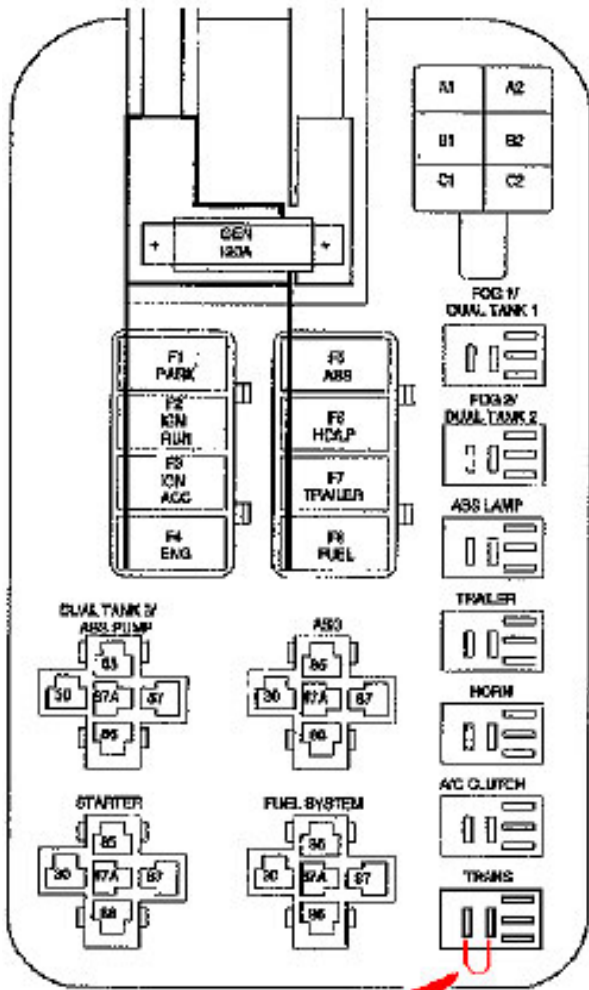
A1 A2
B1 B2
C1 C2

GEN
120A
+ +

FOG 1/
DUAL TANK 1

F1
PARK

F5
ABS

FOG 2/
DUAL TANK 2

F2
IGN
RUN

F6
HDLP

F3
IGN
ACC

F7
TRAILER

ABS LAMP

F4
ENG.

F8
FUEL

DUAL TANK 2/
ABS PUMP

ABS

TRAILER

85
30 87A 87
86

85
30 87A 87
86

HORN

A/C CLUTCH

STARTER

FUEL SYSTEM

85
30 87A 87
86

85
30 87A 87
86

TRANS